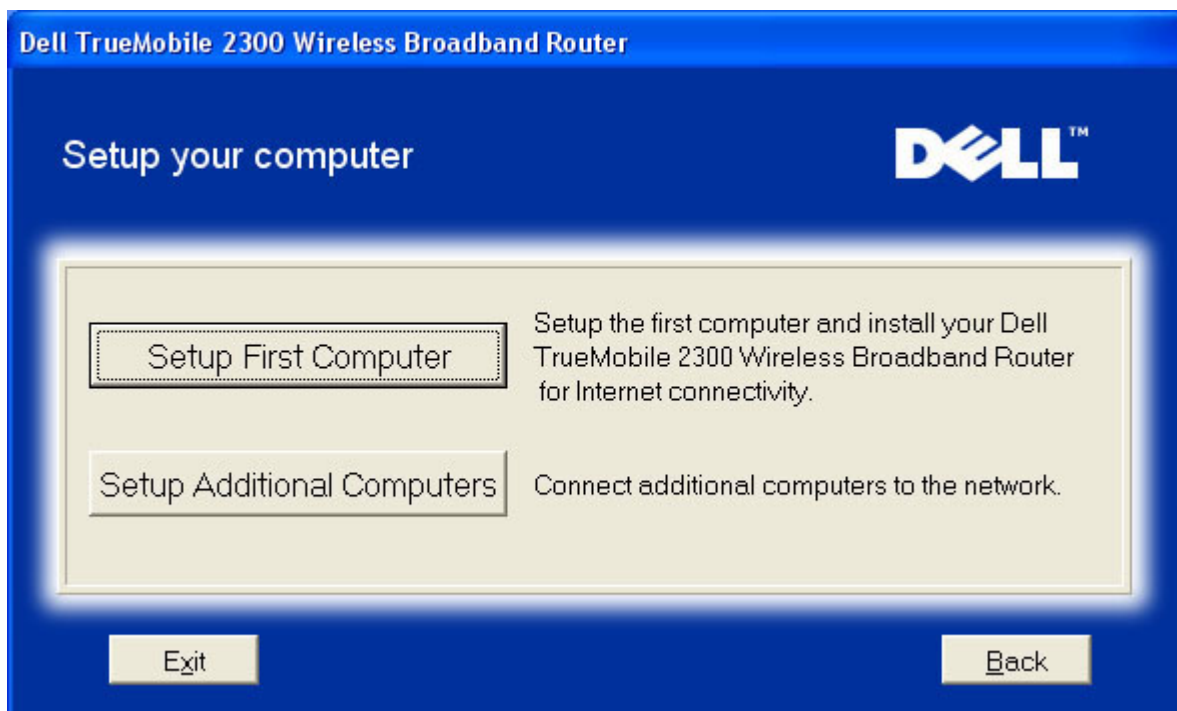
Dell TrueMobile 2300 Wireless Broadband Router

Setup your computer

DELL™

Setup First Computer

Setup the first computer and install your Dell TrueMobile 2300 Wireless Broadband Router for Internet connectivity.

Setup Additional Computers

Connect additional computers to the network.

Exit

Back